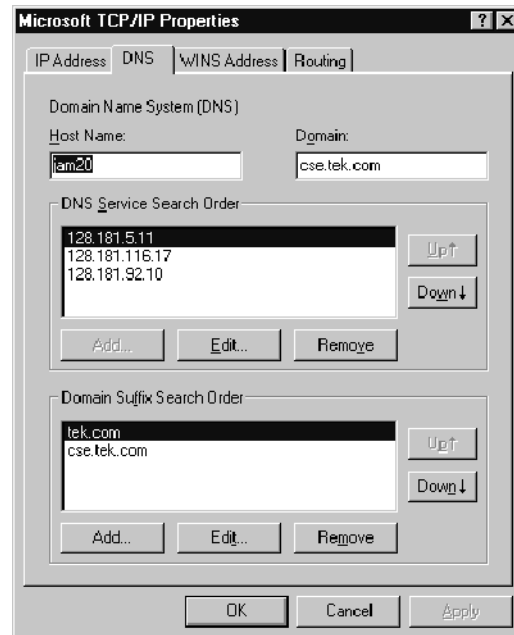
Microsoft TCP/IP Properties

? X

IP Address | DNS | WINS Address | Routing

Domain Name System (DNS)

Host Name:

iam20

Domain:

cse.tek.com

DNS Service Search Order

128.181.5.11
128.181.116.17
128.181.92.10

Up↑

Down↓

Add...

Edit...

Remove

Domain Suffix Search Order

tek.com
cse.tek.com

Up↑

Down↓

Add...

Edit...

Remove

OK

Cancel

Apply